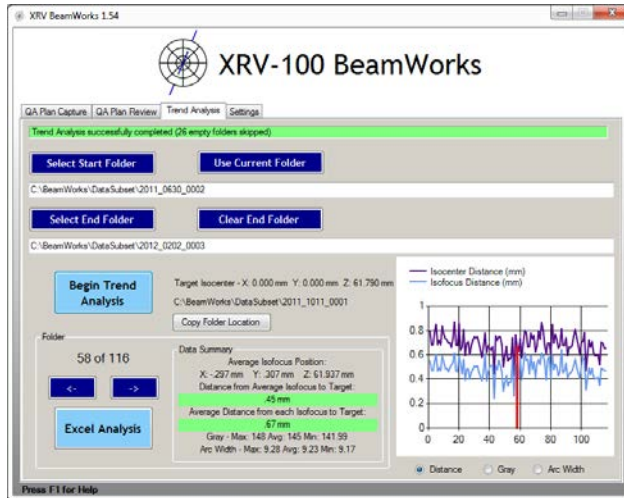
XRV BeamWorks 1.54

XRV-100 BeamWorks

QA Plan Capture | QA Plan Review | Trend Analysis | Settings

Trend Analysis successfully completed (26 empty folders skipped)

Select Start Folder

Use Current Folder

C:\BeamWorks\DataSubset\2011_0630_0002

Select End Folder

Clear End Folder

C:\BeamWorks\DataSubset\2012_0202_0003

Begin Trend Analysis

Target Isocenter - X: 0.000 mm Y: 0.000 mm Z: 61.790 mm

C:\BeamWorks\DataSubset\2011_1011_0001

Copy Folder Location

Folder

58 of 116

<-

->

Excel Analysis

Data Summary

Average Isofocus Position:

X: -.297 mm Y: .307 mm Z: 61.937 mm

Distance from Average Isofocus to Target:

.45 mm

Average Distance from each Isofocus to Target:

.67 mm

Gray - Max: 148 Avg: 145 Min: 141.99

Arc Width - Max: 9.28 Avg: 9.23 Min: 9.17

Isocenter Distance (mm)

Isofocus Distance (mm)

1

0.8

0.6

0.4

0.2

0

0 20 40 60 80 100

Distance

Gray

Arc Width

Press F1 for Help